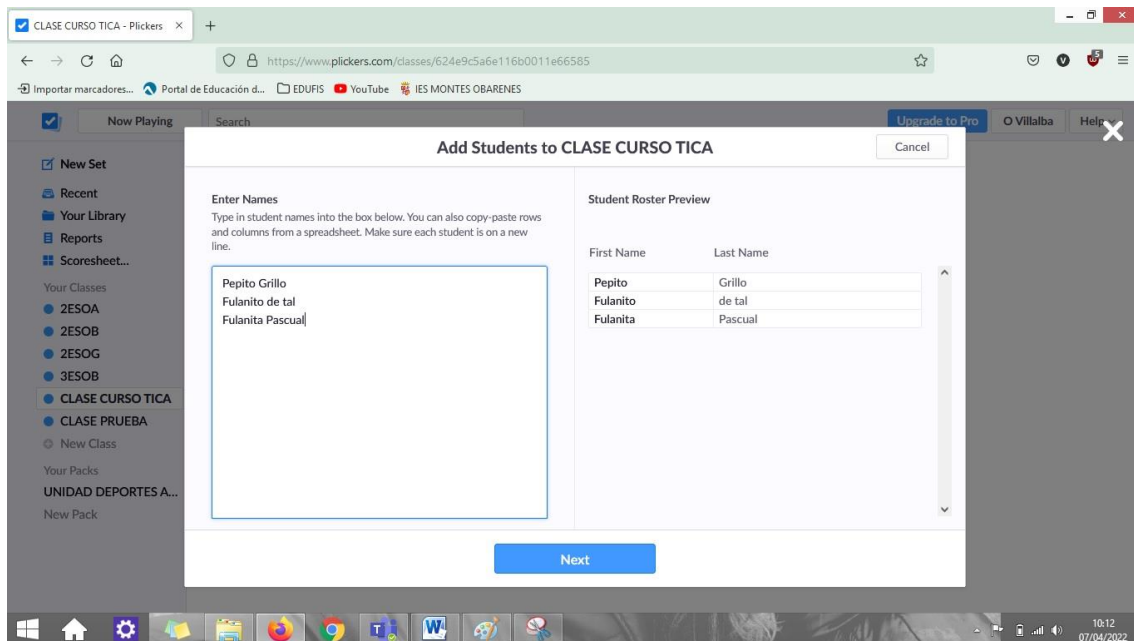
CLASE CURSO TICA - Plickers ×

https://www.plickers.com/classes/624e9c5a6e116b0011e66585

Importar marcadores... Portal de Educación d... EDUFIS YouTube IES MONTES OBARENES

Now Playing

Search

Upgrade to Pro

O Villalba

Help

New Set

Recent

Your Library

Reports

Scoresheet...

Your Classes

2ESOA

2ESOB

2ESOG

3ESOB

CLASE CURSO TICA

CLASE PRUEBA

New Class

Your Packs

UNIDAD DEPORTES A...

New Pack

Add Students to CLASE CURSO TICA

Cancel

Enter Names

Type in student names into the box below. You can also copy-paste rows and columns from a spreadsheet. Make sure each student is on a new line.

Pepito Grillo
Fulanito de tal
Fulanita Pascual

Student Roster Preview

| First Name | Last Name |
|---|---|
| Pepito | Grillo |
| Fulanito | de tal |
| Fulanita | Pascual |

Next

10:12
07/04/2022